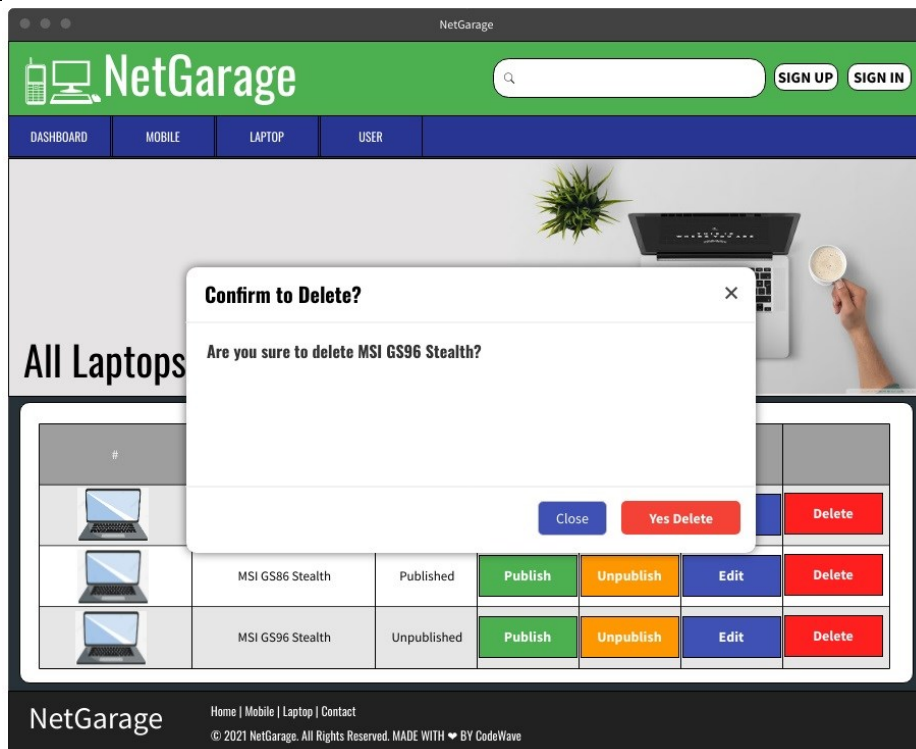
NetGarage

NetGarage

SIGN UP SIGN IN

DASHBOARD MOBILE LAPTOP USER

All Laptops

Confirm to Delete?

×

Are you sure to delete MSI GS96 Stealth?

Close Yes Delete

| # | | | | | | |
|---|---|---|---|---|---|---|
| | | | | | | Delete |
| | MSI GS86 Stealth | Published | Publish | Unpublish | Edit | Delete |
| | MSI GS96 Stealth | Unpublished | Publish | Unpublish | Edit | Delete |

NetGarage

Home | Mobile | Laptop | Contact

© 2021 NetGarage. All Rights Reserved. MADE WITH ❤ BY CodeWave